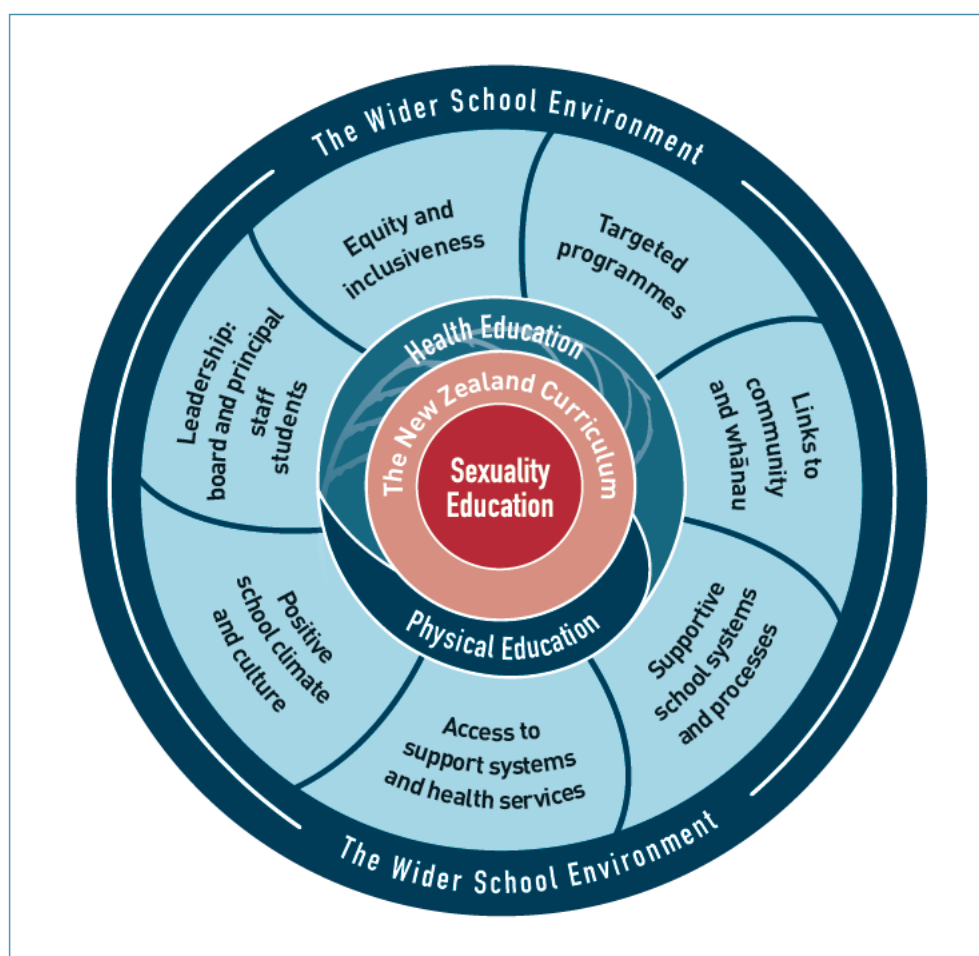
The Wider School Environment

Equity and inclusiveness

Targeted programmes

Links to community and whānau

Supportive school systems and processes

Access to support systems and health services

Positive school climate and culture

Leadership: board and principal staff students

Health Education

The New Zealand Curriculum

Sexuality Education

Physical Education

The Wider School Environment